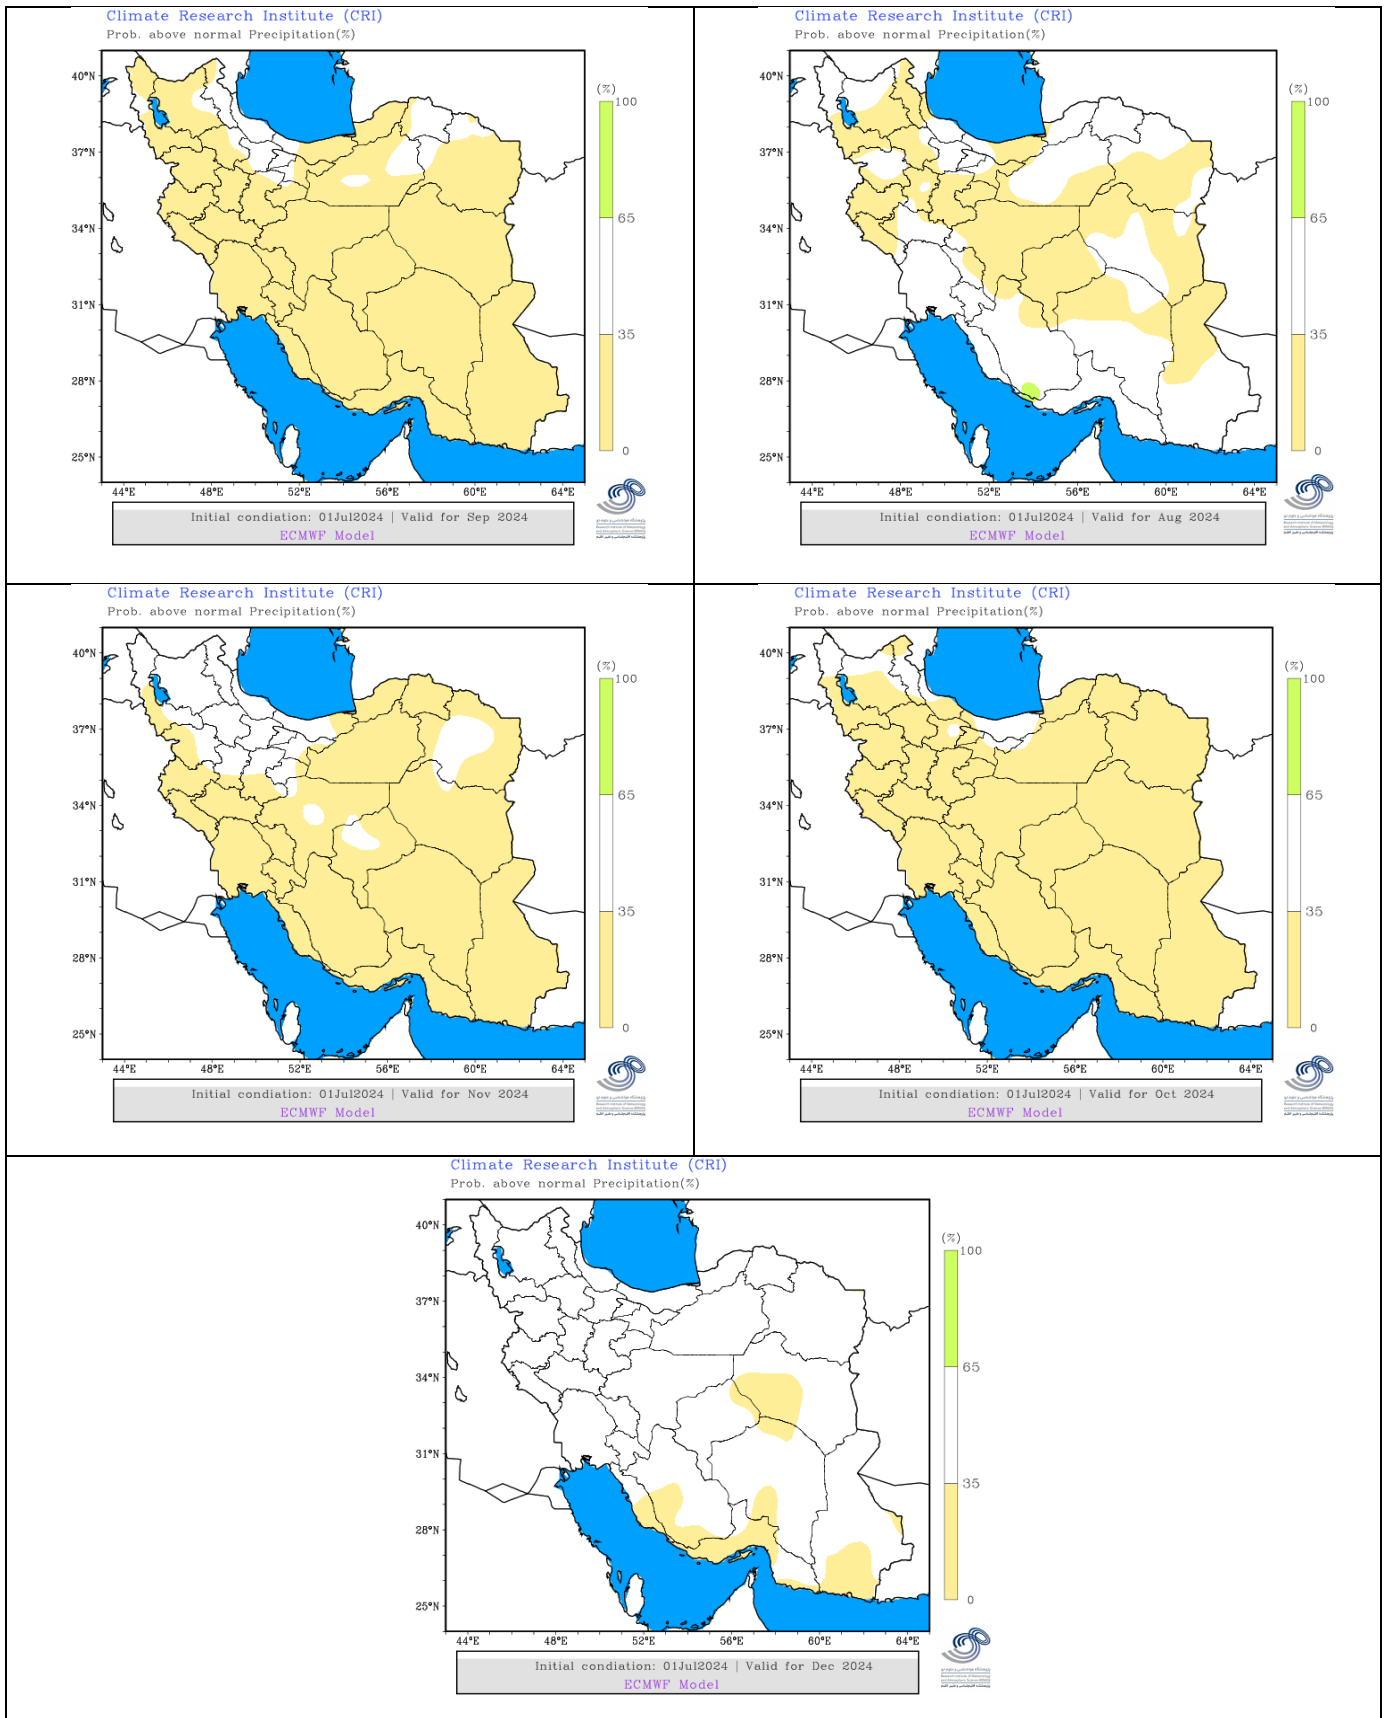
Climate Research Institute (CRI)
Prob. above normal Precipitation(%)

40°N
37°N
34°N
31°N
28°N
25°N
44°E 48°E 52°E 56°E 60°E 64°E

(%)
100
65
35
0

Initial condiation: 01Jul2024 | Valid for Sep 2024
ECMWF Model

Climate Research Institute (CRI)
Prob. above normal Precipitation(%)

40°N
37°N
34°N
31°N
28°N
25°N
44°E 48°E 52°E 56°E 60°E 64°E

(%)
100
65
35
0

Initial condiation: 01Jul2024 | Valid for Aug 2024
ECMWF Model

Climate Research Institute (CRI)
Prob. above normal Precipitation(%)

40°N
37°N
34°N
31°N
28°N
25°N
44°E 48°E 52°E 56°E 60°E 64°E

(%)
100
65
35
0

Initial condiation: 01Jul2024 | Valid for Nov 2024
ECMWF Model

Climate Research Institute (CRI)
Prob. above normal Precipitation(%)

40°N
37°N
34°N
31°N
28°N
25°N
44°E 48°E 52°E 56°E 60°E 64°E

(%)
100
65
35
0

Initial condiation: 01Jul2024 | Valid for Oct 2024
ECMWF Model

Climate Research Institute (CRI)
Prob. above normal Precipitation(%)

40°N
37°N
34°N
31°N
28°N
25°N
44°E 48°E 52°E 56°E 60°E 64°E

(%)
100
65
35
0

Initial condiation: 01Jul2024 | Valid for Dec 2024
ECMWF Model